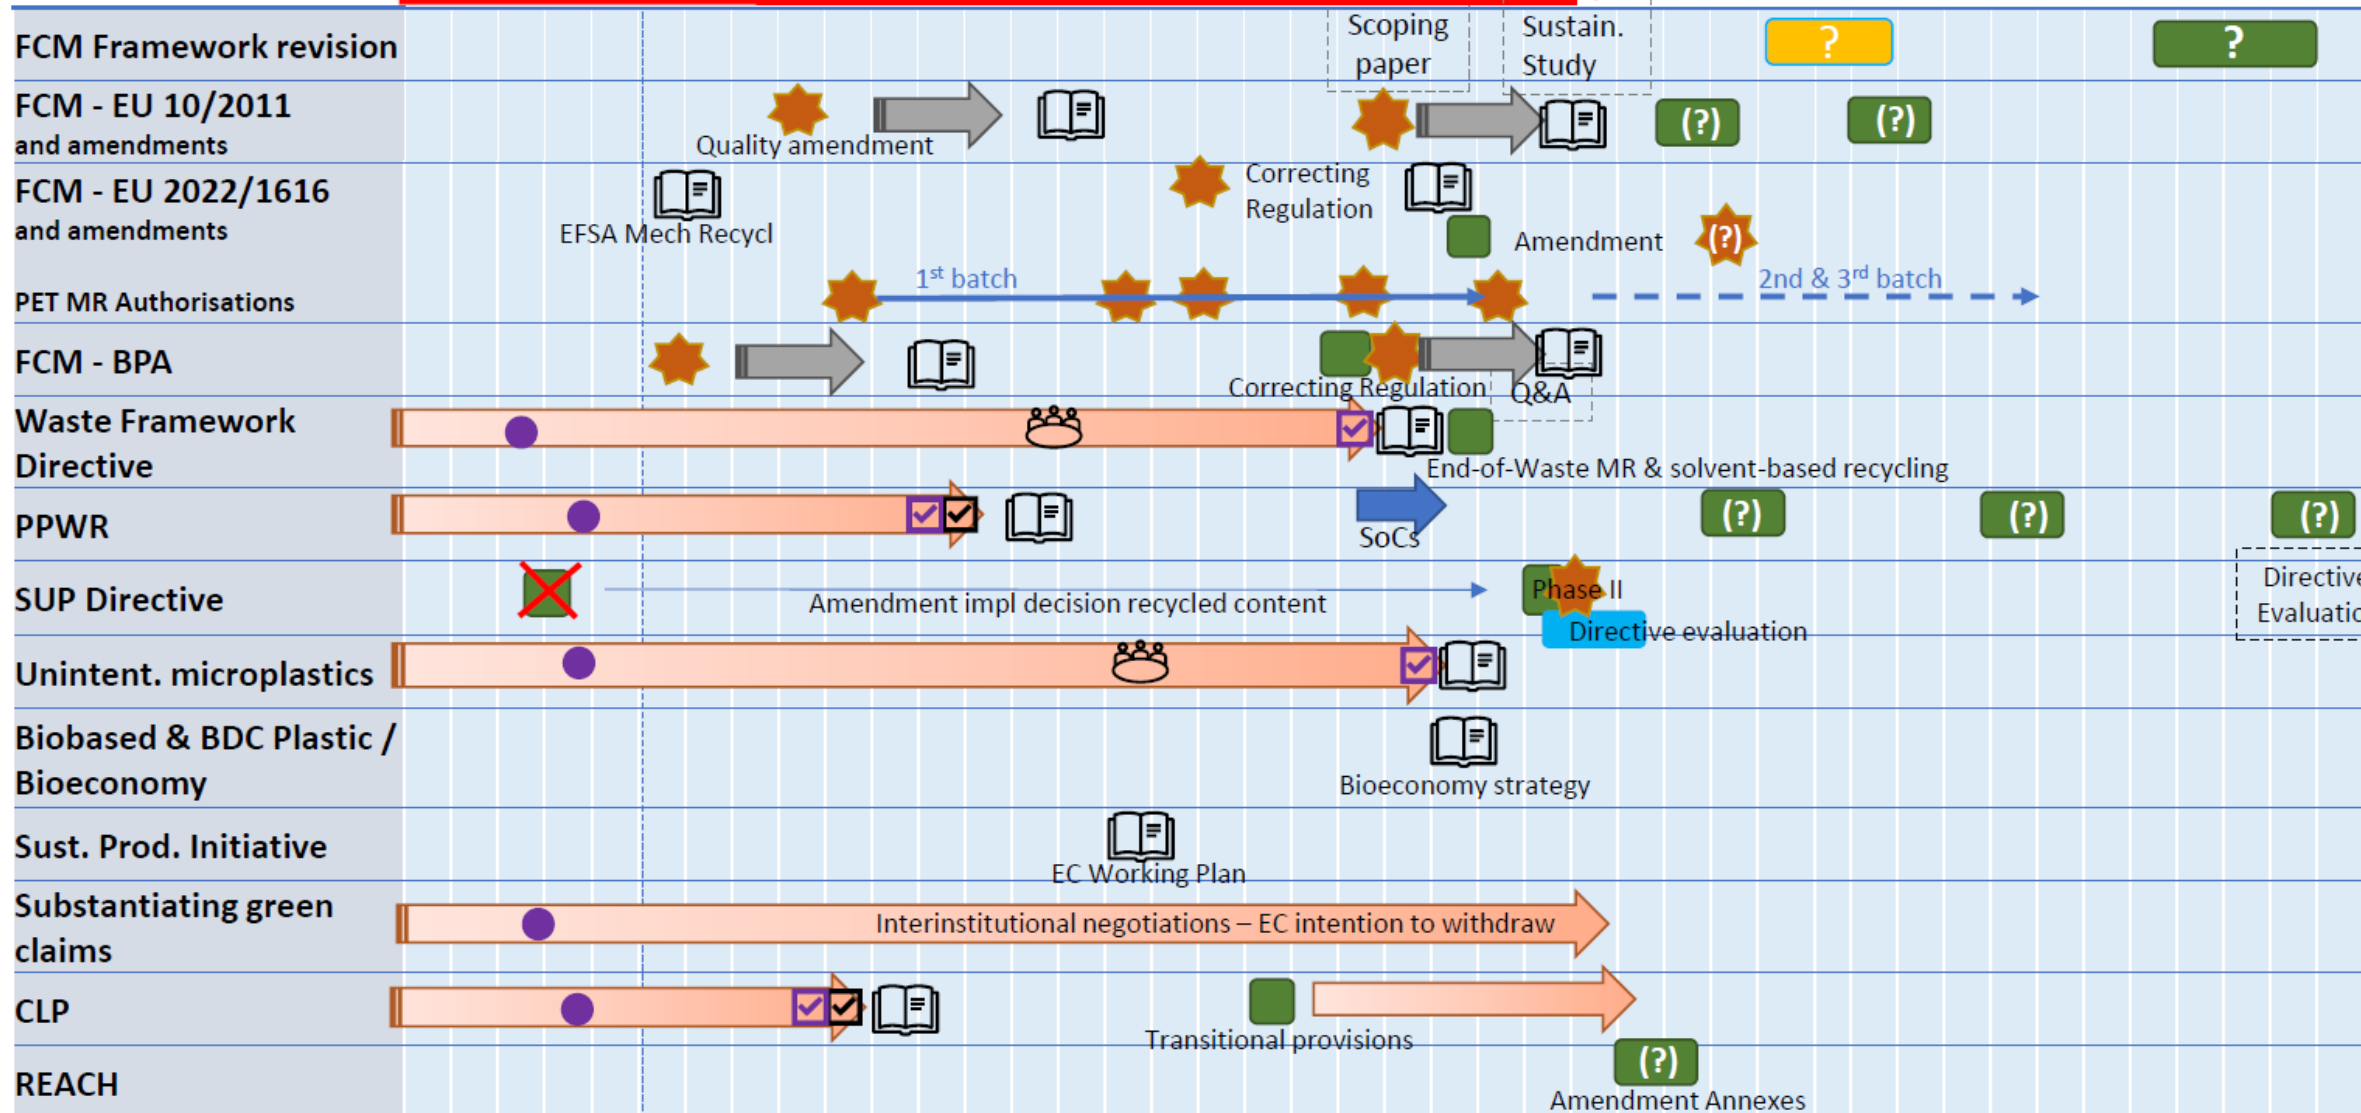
FCM Framework revision
Scoping paper
Sustain. Study
?
?

FCM - EU 10/2011 and amendments
Quality amendment
(?)
(?)

FCM - EU 2022/1616 and amendments
EFSA Mech Recycl
Correcting Regulation
Amendment
(?)

PET MR Authorisations
$1^{st}$ batch
2nd & $3^{rd}$ batch

FCM - BPA
Correcting Regulation
Q&A

Waste Framework Directive
End-of-Waste MR & solvent-based recycling

PPWR
SoCs
(?)
(?)
(?)

SUP Directive
Amendment impl decision recycled content
Phase II
Directive evaluation
Directive Evaluatic

Unintent. microplastics

Biobased & BDC Plastic / Bioeconomy
Bioeconomy strategy

Sust. Prod. Initiative
EC Working Plan

Substantiating green claims
Interinstitutional negotiations – EC intention to withdraw

CLP
Transitional provisions

REACH
(?)
Amendment Annexes